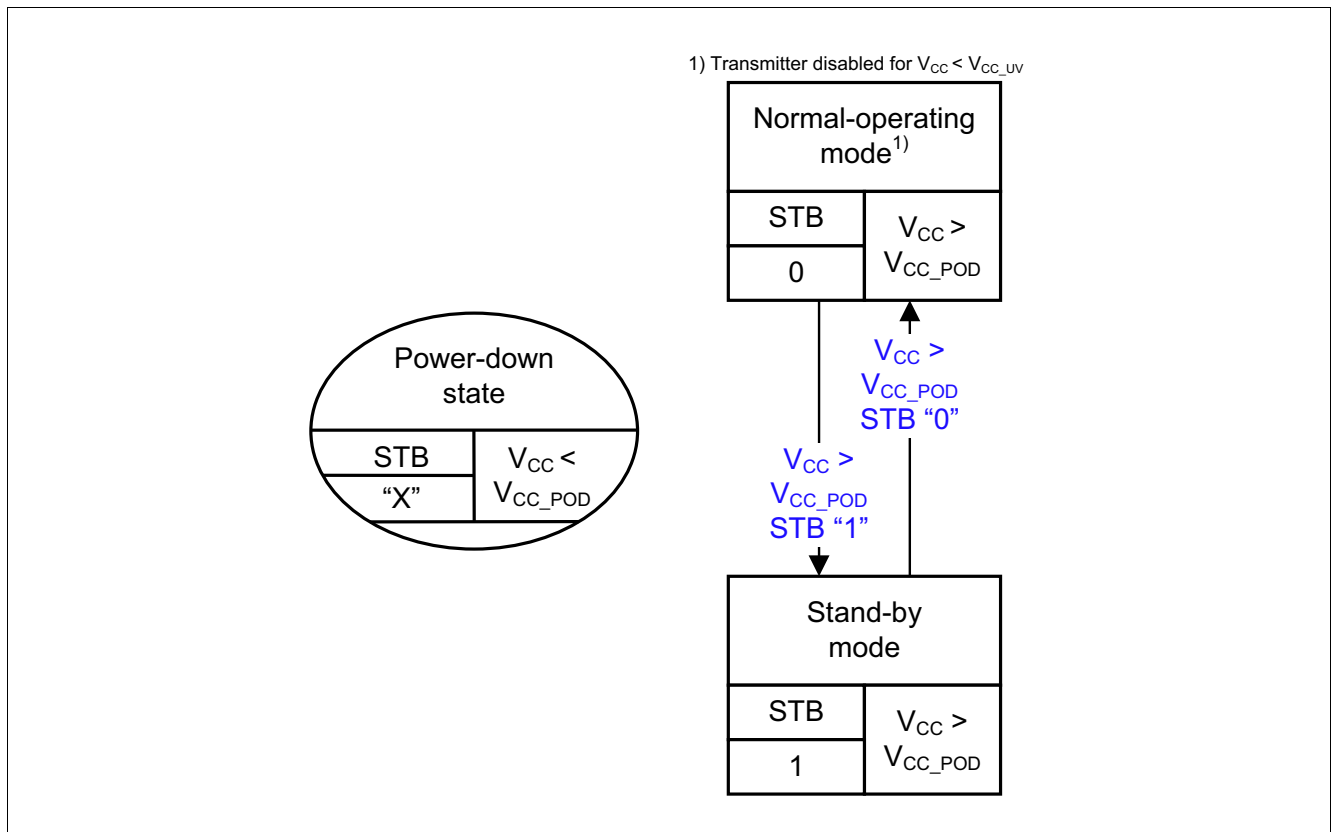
1) Transmitter disabled for $V_{CC} < V_{CC\_UV}$

Normal-operating mode$^{1)}$

| STB | $V_{CC} > V_{CC\_POD}$ |
|---|---|
| 0 | |

Power-down state

| STB | $V_{CC} < V_{CC\_POD}$ |
|---|---|
| "X" | |

$V_{CC} > V_{CC\_POD}$
STB "0"

$V_{CC} > V_{CC\_POD}$
STB "1"

Stand-by mode

| STB | $V_{CC} > V_{CC\_POD}$ |
|---|---|
| 1 | |